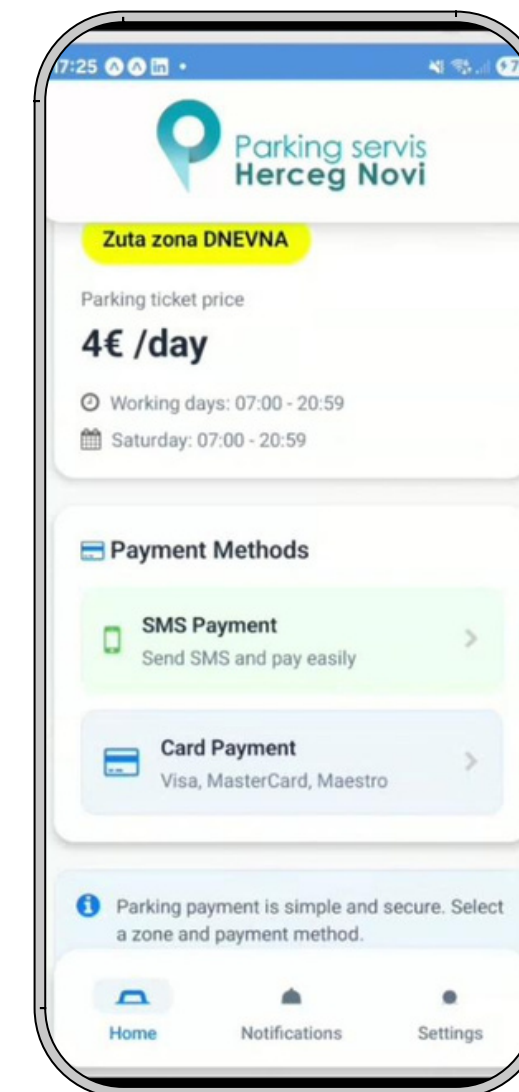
7:25

Parking servis
Herceg Novi

Zuta zona DNEVNA

Parking ticket price

4€ /day

Working days: 07:00 - 20:59

Saturday: 07:00 - 20:59

Payment Methods

SMS Payment
Send SMS and pay easily

Card Payment
Visa, MasterCard, Maestro

Parking payment is simple and secure. Select a zone and payment method.

Home
Notifications
Settings